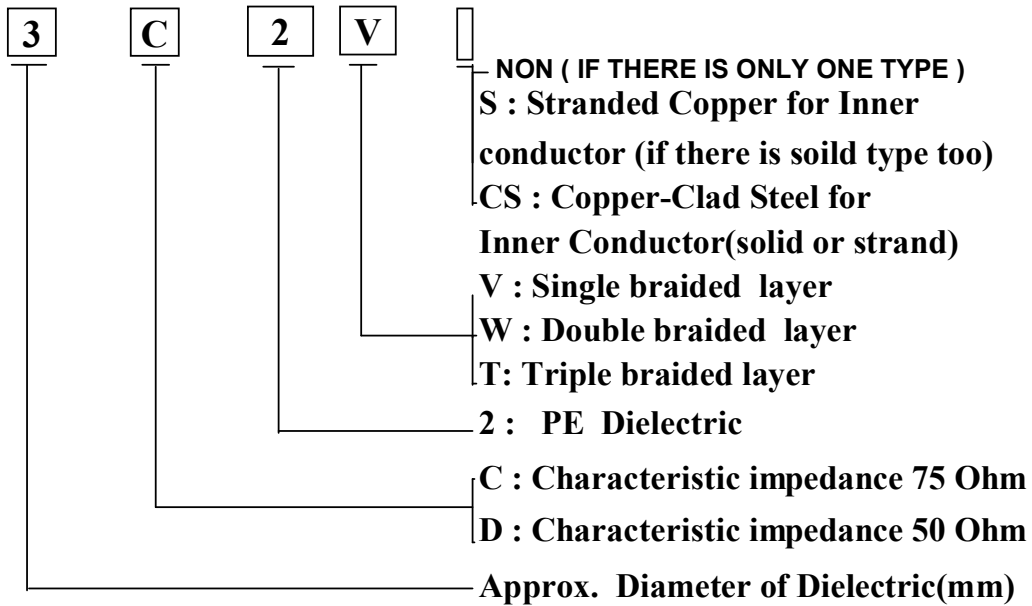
3 C 2 V

NON ( IF THERE IS ONLY ONE TYPE )
S : Stranded Copper for Inner conductor (if there is soild type too)
CS : Copper-Clad Steel for Inner Conductor(solid or strand)
V : Single braided layer
W : Double braided layer
T: Triple braided layer
2 : PE Dielectric
C : Characteristic impedance 75 Ohm
D : Characteristic impedance 50 Ohm
Approx. Diameter of Dielectric(mm)